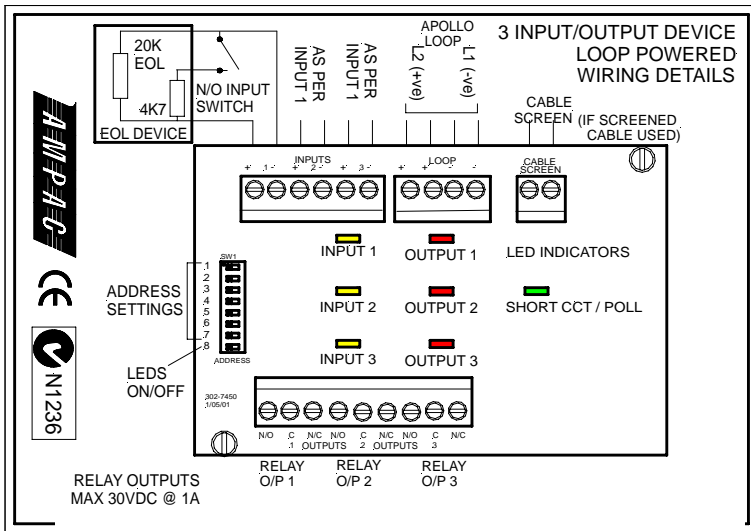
20K
EOL

4K7
EOL DEVICE

N/O INPUT
SWITCH

AS PER
INPUT 1

AS PER
INPUT 1

APOLLO
LOOP
L2 (+ve)
L1 (-ve)

3 INPUT/OUTPUT DEVICE
LOOP POWERED
WIRING DETAILS

CABLE
SCREEN (IF SCREENED
CABLE USED)

AMPAC

CE

N1236

INPUTS
+ 1 - + 2 - + 3 -

LOOP
+ -  + -

CABLE
SCREEN

SW1
1
2
3
4
5
6
7
8
ADDRESS

ADDRESS
SETTINGS

LEDS
ON/OFF

INPUT 1
OUTPUT 1
LED INDICATORS

INPUT 2
OUTPUT 2
SHORT CCT / POLL

INPUT 3
OUTPUT 3

302-7450
1/05/01

N/O C N/C N/O C N/C N/O C N/C
1 OUTPUTS 2 OUTPUTS 3

RELAY
O/P 1

RELAY
O/P 2

RELAY
O/P 3

RELAY OUTPUTS
MAX 30VDC @ 1A